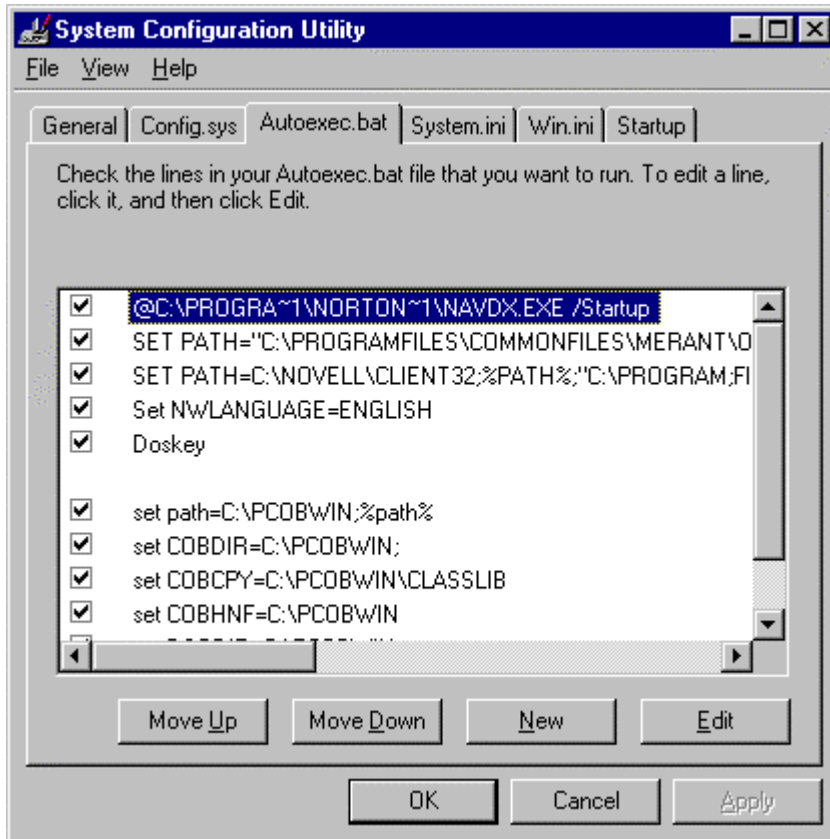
System Configuration Utility

File View Help

General | Config.sys | Autoexec.bat | System.ini | Win.ini | Startup

Check the lines in your Autoexec.bat file that you want to run. To edit a line, click it, and then click Edit.

@C:\PROGRA~1\NORTON~1\NAVDX.EXE /Startup
SET PATH="C:\PROGRAMFILES\COMMONFILES\MERANT\O
SET PATH=C:\NOVELL\CLIENT32;%PATH%;"C:\PROGRAM;FI
Set NWLANGUAGE=ENGLISH
Doskey

set path=C:\PCOBWIN;%path%
set COBDIR=C:\PCOBWIN;
set COBCPY=C:\PCOBWIN\CLASSLIB
set COBHNF=C:\PCOBWIN
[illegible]

Move Up | Move Down | New | Edit

OK | Cancel | Apply